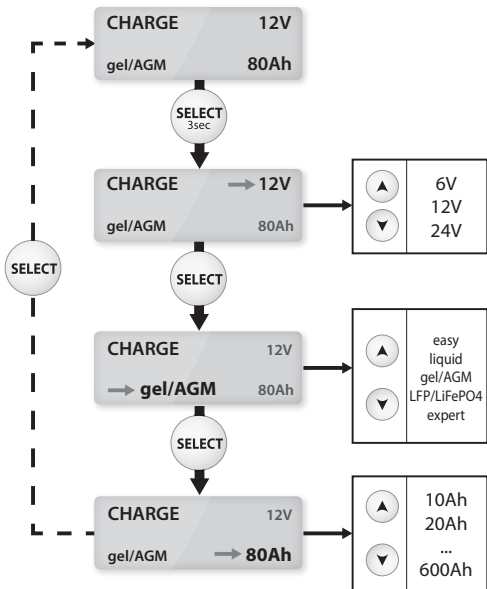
CHARGE 12V
gel/AGM 80Ah

SELECT
3sec

CHARGE → 12V
gel/AGM 80Ah

6V
12V
24V

SELECT

SELECT

CHARGE 12V
→ gel/AGM 80Ah

easy
liquid
gel/AGM
LFP/LiFePO4
expert

SELECT

CHARGE 12V
gel/AGM → 80Ah

10Ah
20Ah
...
600Ah